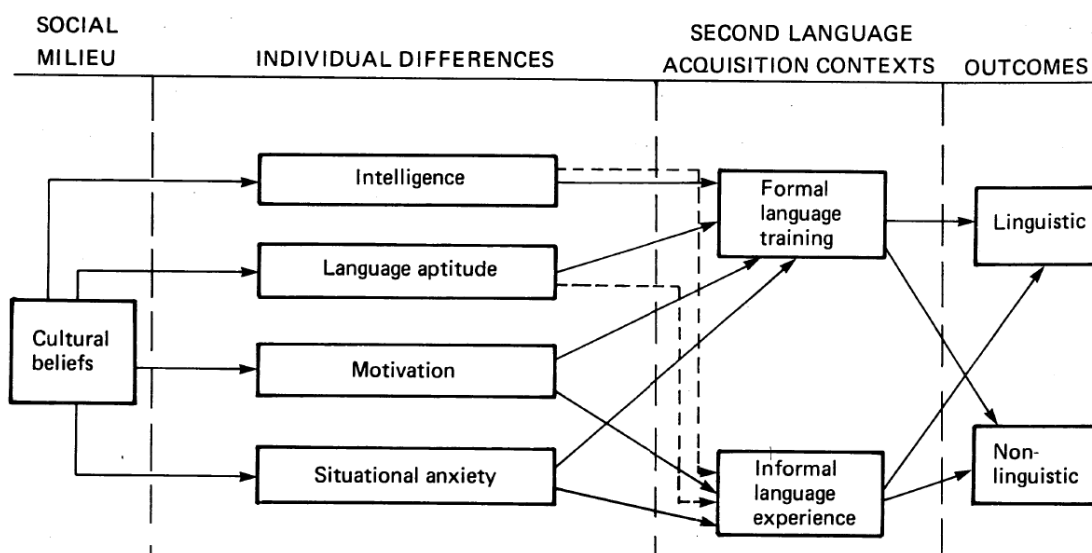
SOCIAL MILIEU

INDIVIDUAL DIFFERENCES

SECOND LANGUAGE ACQUISITION CONTEXTS

OUTCOMES

Cultural beliefs

Intelligence

Language aptitude

Motivation

Situational anxiety

Formal language training

Informal language experience

Linguistic

Non-linguistic